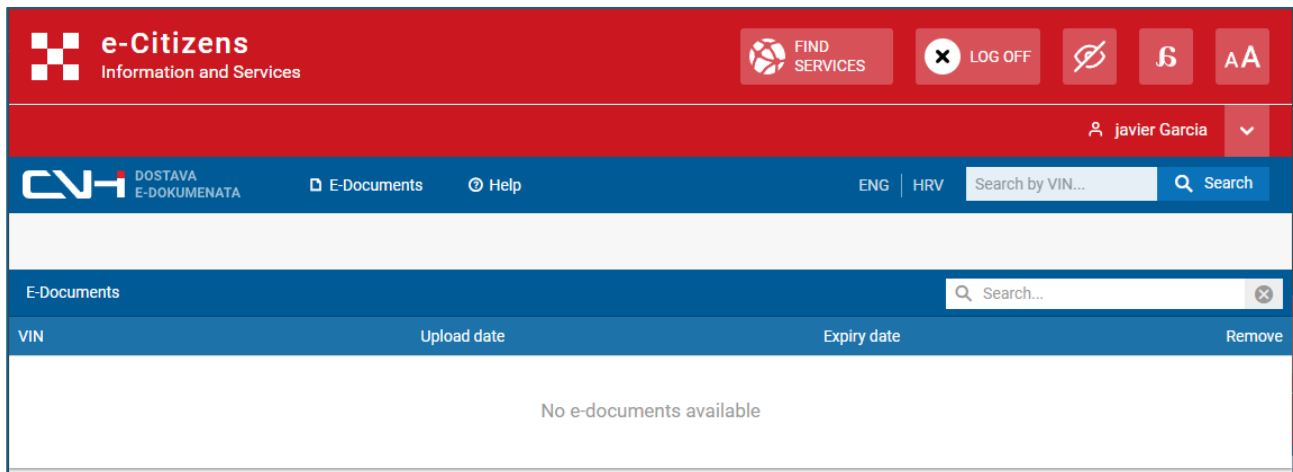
e-Citizens
Information and Services

FIND SERVICES

LOG OFF

AA

javier Garcia

CVH DOSTAVA E-DOKUMENATA

E-Documents

Help

ENG | HRV

Search by VIN...

Search

E-Documents

Search...

| VIN | Upload date | Expiry date | Remove |
|---|---|---|---|

No e-documents available